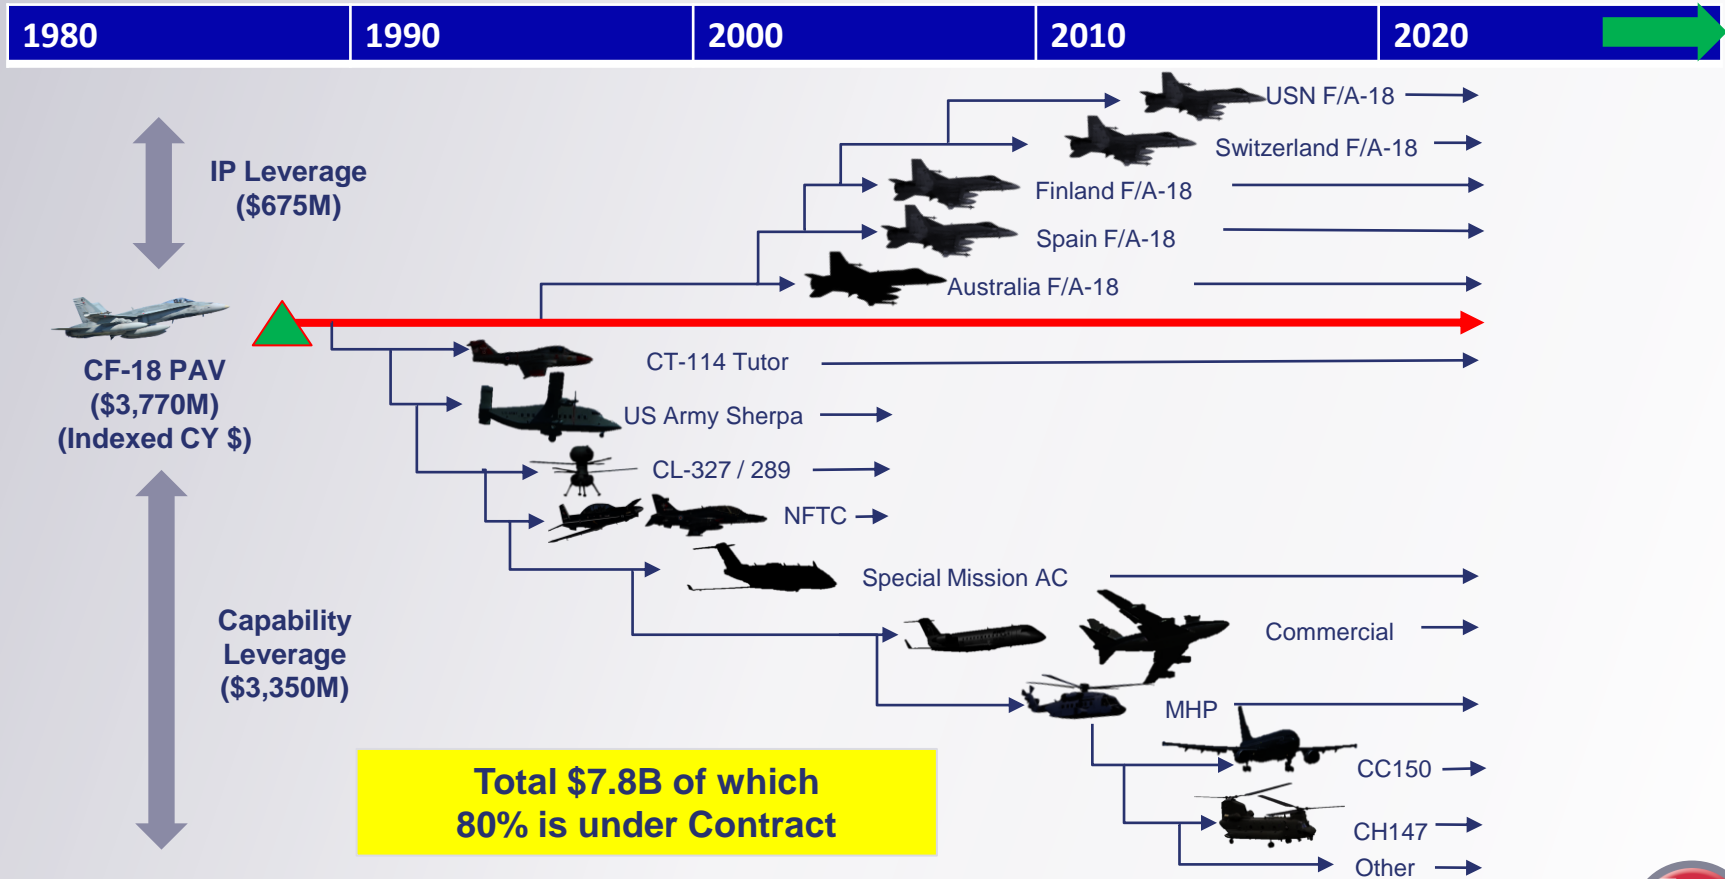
| 1980 | 1990 | 2000 | 2010 | 2020 |
|---|---|---|---|---|

IP Leverage ($675M)

CF-18 PAV ($3,770M) (Indexed CY $)

Capability Leverage ($3,350M)

USN F/A-18

Switzerland F/A-18

Finland F/A-18

Spain F/A-18

Australia F/A-18

CT-114 Tutor

US Army Sherpa

CL-327 / 289

NFTC

Special Mission AC

Commercial

MHP

CC150

CH147

Other

Total $7.8B of which 80% is under Contract